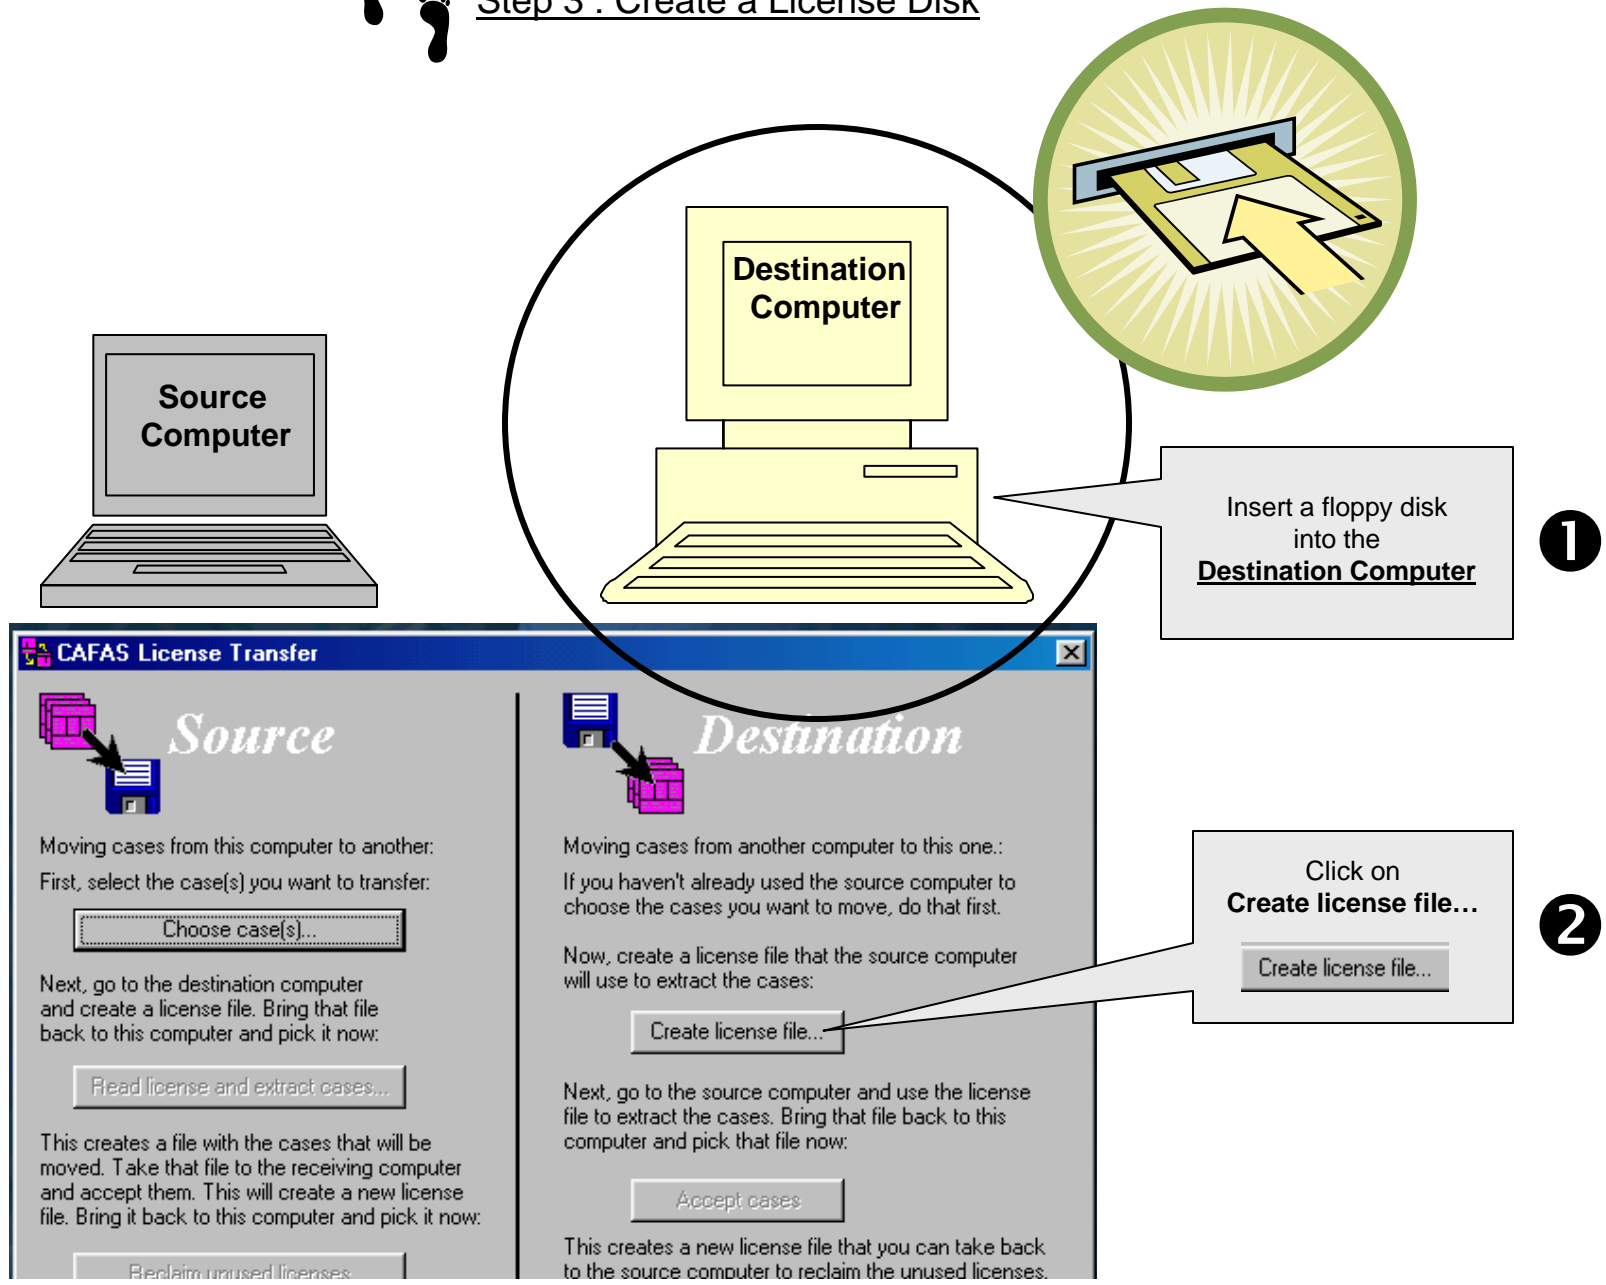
Step 3 : Create a License Disk

Destination Computer

Source Computer

Insert a floppy disk into the **Destination Computer**

❶

CAFAS License Transfer

Source

Destination

Moving cases from this computer to another:

First, select the case(s) you want to transfer:

Choose case(s)...

Next, go to the destination computer and create a license file. Bring that file back to this computer and pick it now:

Read license and extract cases...

This creates a file with the cases that will be moved. Take that file to the receiving computer and accept them. This will create a new license file. Bring it back to this computer and pick it now:

Reclaim unused licenses

Moving cases from another computer to this one.:

If you haven't already used the source computer to choose the cases you want to move, do that first.

Now, create a license file that the source computer will use to extract the cases:

Create license file...

Next, go to the source computer and use the license file to extract the cases. Bring that file back to this computer and pick that file now:

Accept cases

This creates a new license file that you can take back to the source computer to reclaim the unused licenses.

Click on **Create license file...**

Create license file...

❷